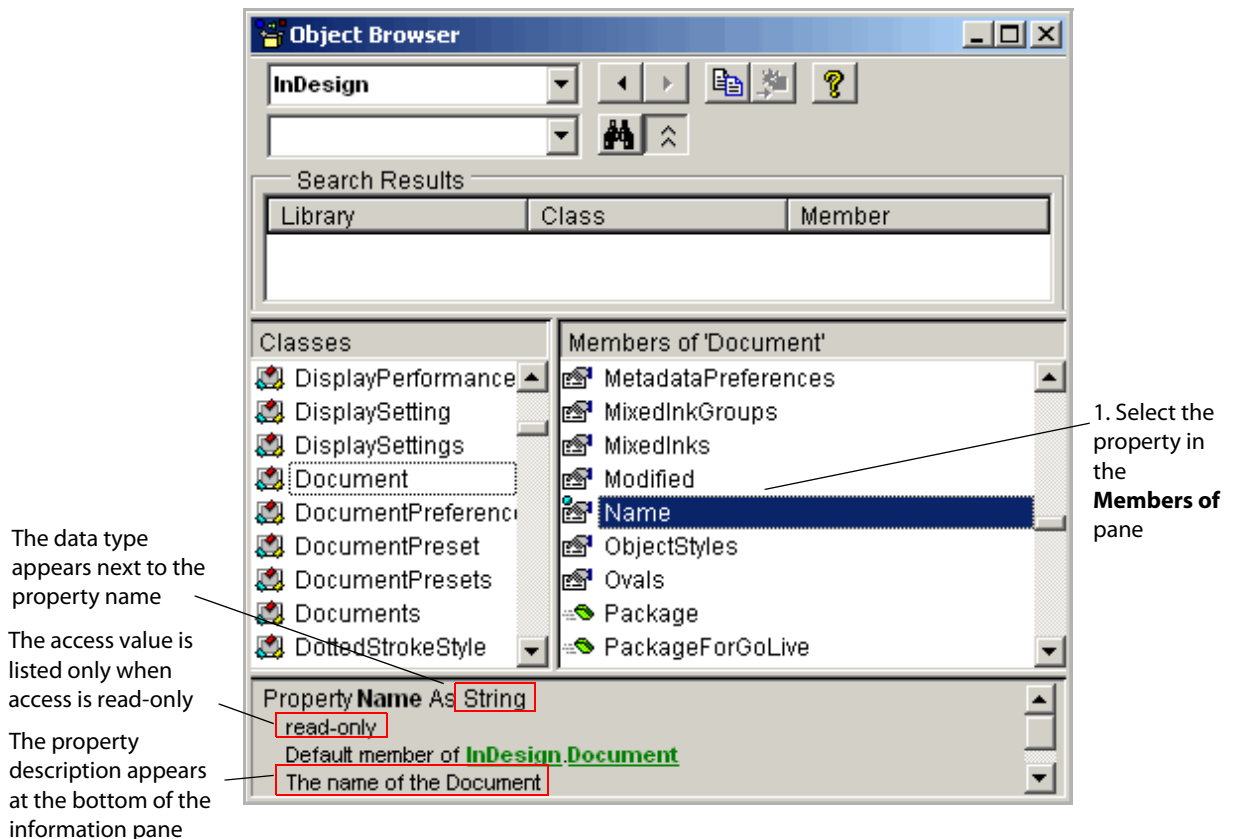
Object Browser

InDesign

Search Results

| Library | Class | Member |
|---|---|---|
| | | |

Classes

DisplayPerformance
DisplaySetting
DisplaySettings
Document
DocumentPreferenc
DocumentPreset
DocumentPresets
Documents
DottedStrokeStyle

Members of 'Document'

MetadataPreferences
MixedInkGroups
MixedInks
Modified
Name
ObjectStyles
Ovals
Package
PackageForGoLive

Property **Name** As String
read-only
Default member of InDesign.Document
The name of the Document

1. Select the property in the **Members of** pane

The data type appears next to the property name

The access value is listed only when access is read-only

The property description appears at the bottom of the information pane